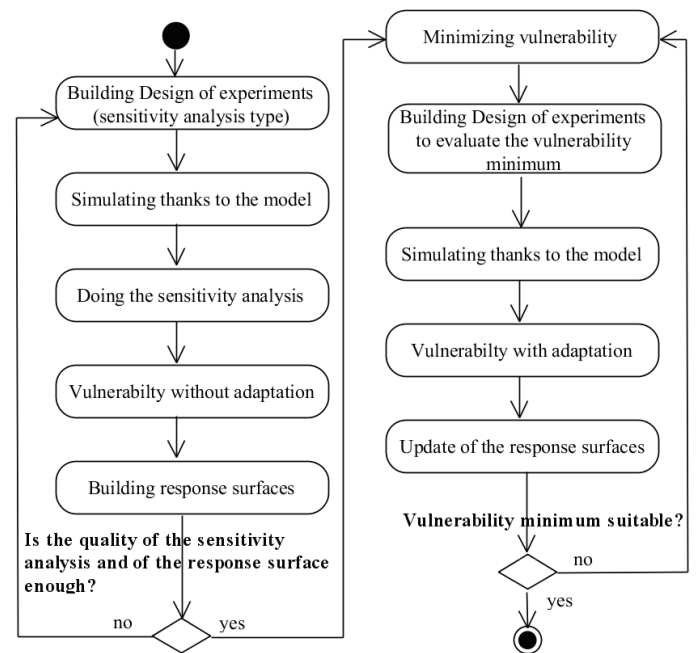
Building Design of experiments (sensitivity analysis type)

Simulating thanks to the model

Doing the sensitivity analysis

Vulnerabilty without adaptation

Building response surfaces

Is the quality of the sensitivity analysis and of the response surface enough?

no

yes

Minimizing vulnerability

Building Design of experiments to evaluate the vulnerability minimum

Simulating thanks to the model

Vulnerabilty with adaptation

Update of the response surfaces

Vulnerability minimum suitable?

no

yes